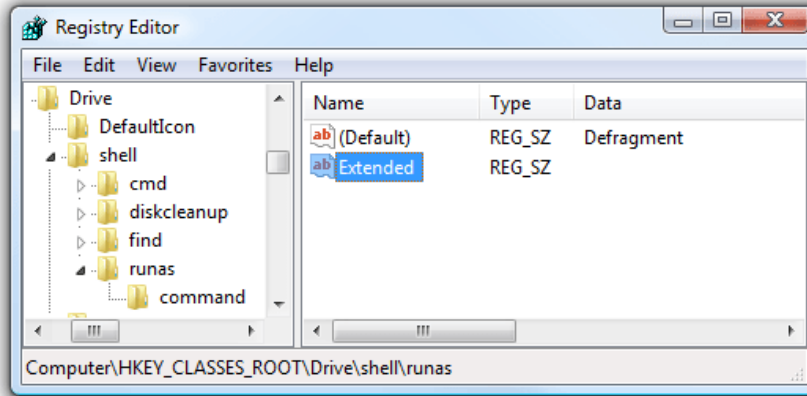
Registry Editor

File Edit View Favorites Help

Drive
DefaultIcon
shell
cmd
diskcleanup
find
runas
command

| Name | Type | Data |
|---|---|---|
| ab (Default) | REG_SZ | Defragment |
| ab Extended | REG_SZ | |

Computer\HKEY_CLASSES_ROOT\Drive\shell\runas